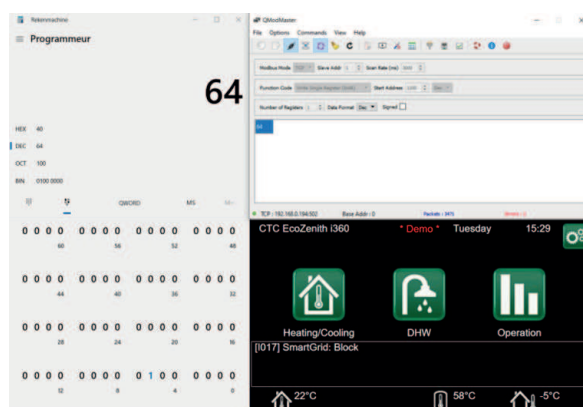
Rekenmachine

Programmeur

64

HEX 40
DEC 64
OCT 100
BIN 0100 0000

QWORD
MS

0 0 0 0 0 0 0 0 0 0 0 0 0 0 0 0
60 56 52 48

0 0 0 0 0 0 0 0 0 0 0 0 0 0 0 0
44 40 36 32

0 0 0 0 0 0 0 0 0 0 0 0 0 0 0 0
28 24 20 16

0 0 0 0 0 0 0 0 0 1 0 0 0 0 0 0
12 8 4 0

QModMaster

File Options Commands View Help

Modbus Mode TCP Slave Addr 1 Scan Rate (ms) 1000

Function Code Write Single Register (0x06) Start Address 1000 Dec

Number of Registers 1 Data Format Dec Signed

64

TCP : 192.168.0.194:502 Base Addr : 0 Packets : 3475 Errors : 0

CTC EcoZenith i360 * Demo * Tuesday 15:29

Heating/Cooling DHW Operation

[I017] SmartGrid: Block

22°C 58°C -5°C